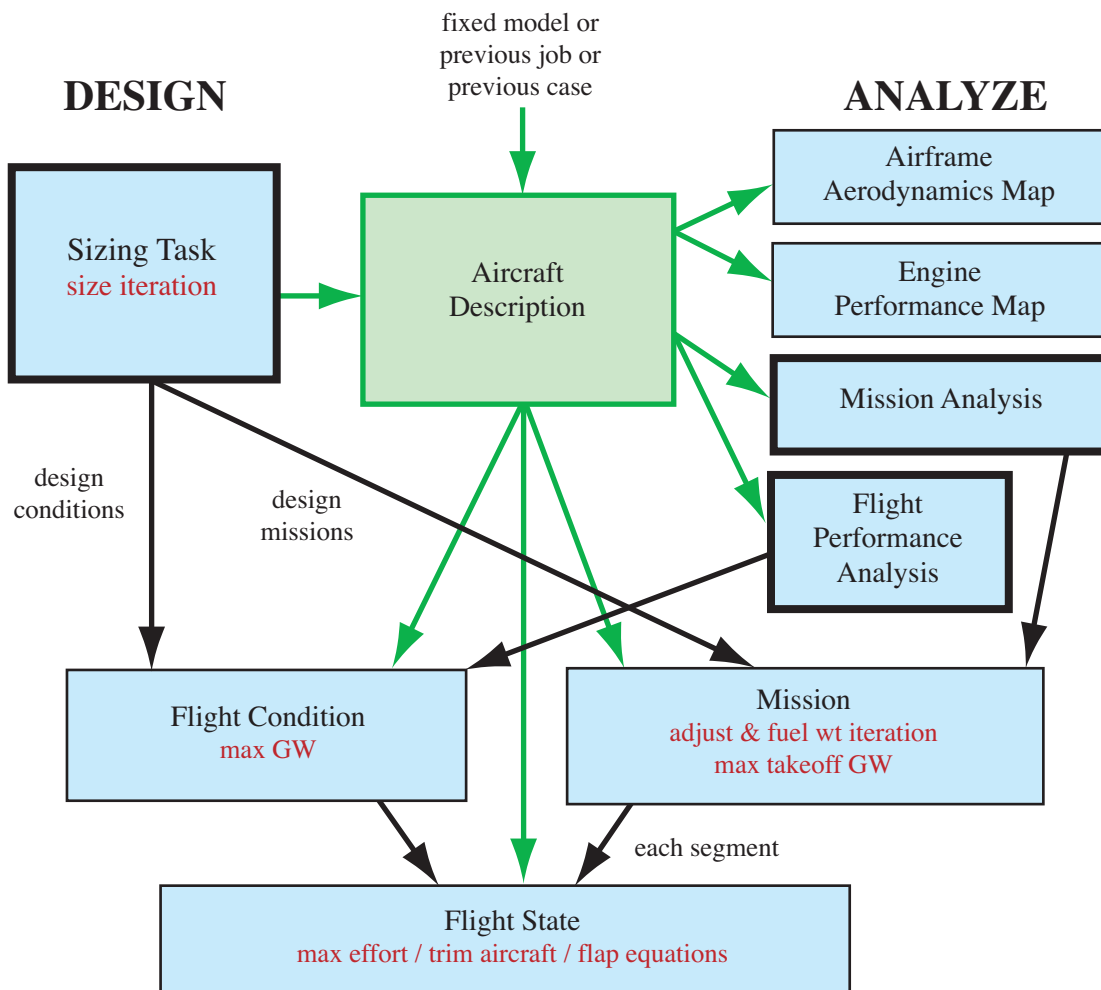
fixed model or previous job or previous case

DESIGN

ANALYZE

Sizing Task
size iteration

Aircraft Description

Airframe Aerodynamics Map

Engine Performance Map

Mission Analysis

Flight Performance Analysis

design conditions

design missions

Flight Condition
max GW

Mission
adjust & fuel wt iteration
max takeoff GW

each segment

Flight State
max effort / trim aircraft / flap equations